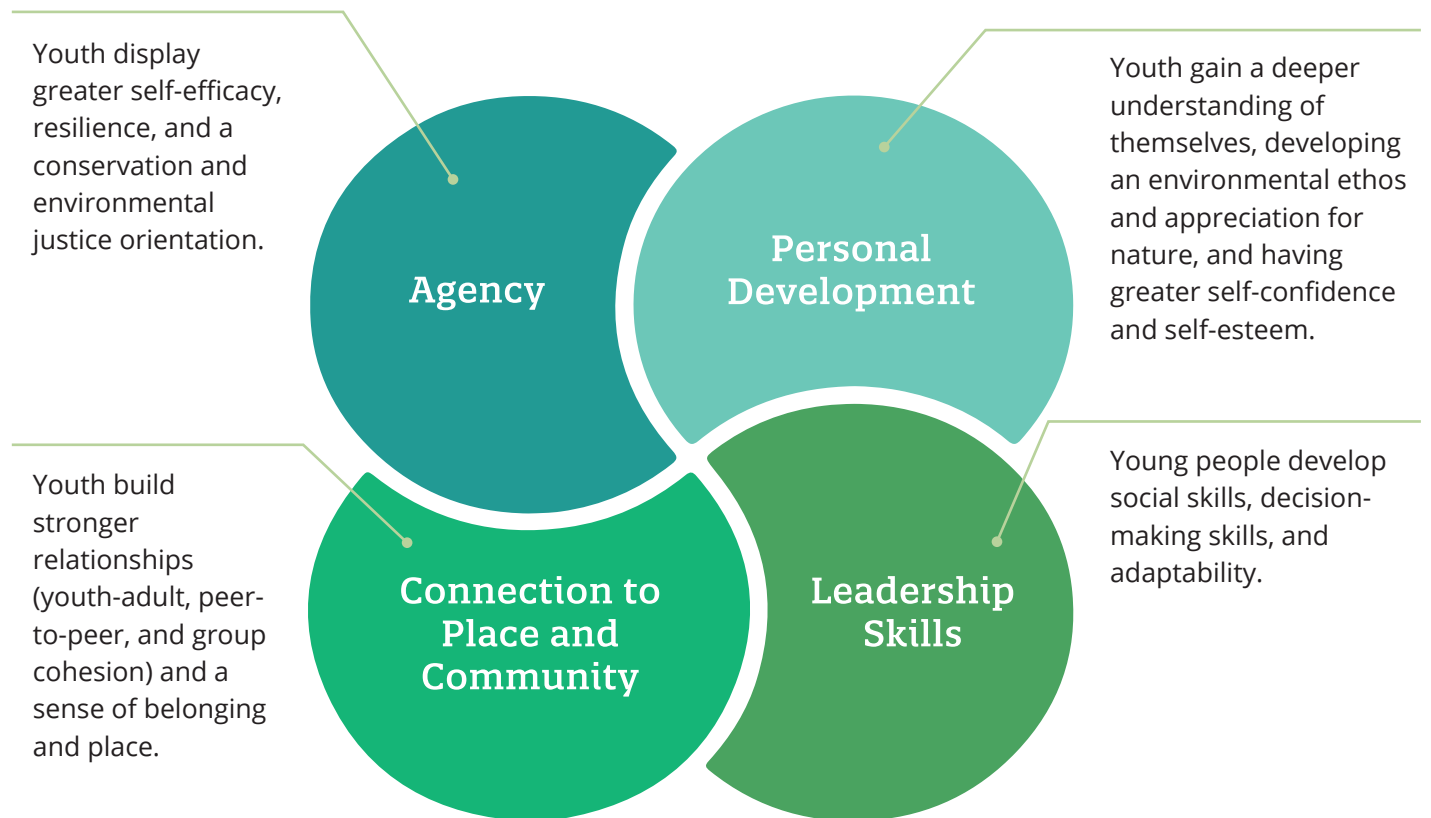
Youth display greater self-efficacy, resilience, and a conservation and environmental justice orientation.

Agency

Personal Development

Youth gain a deeper understanding of themselves, developing an environmental ethos and appreciation for nature, and having greater self-confidence and self-esteem.

Youth build stronger relationships (youth-adult, peer-to-peer, and group cohesion) and a sense of belonging and place.

Connection to Place and Community

Leadership Skills

Young people develop social skills, decision-making skills, and adaptability.